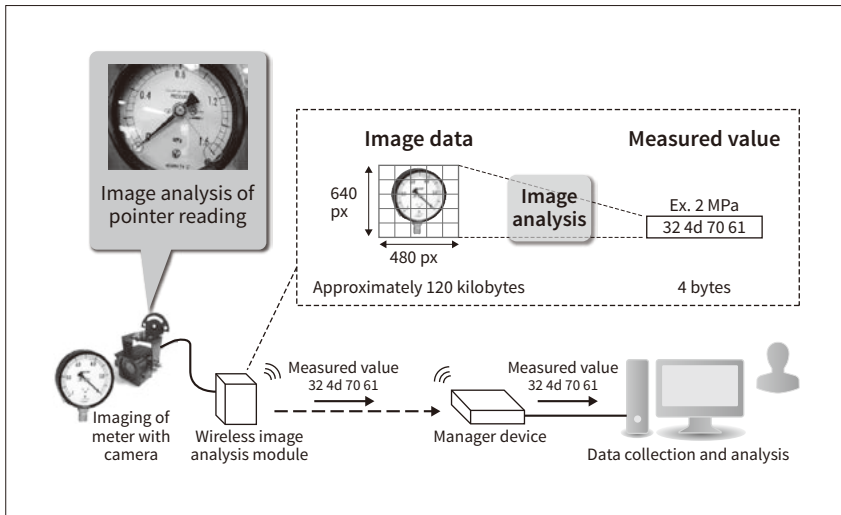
Image analysis of pointer reading

Image data

Measured value

640 px

480 px

Image analysis

Ex. 2 MPa

32 4d 70 61

Approximately 120 kilobytes

4 bytes

Imaging of meter with camera

Wireless image analysis module

Measured value
32 4d 70 61

Manager device

Measured value
32 4d 70 61

Data collection and analysis